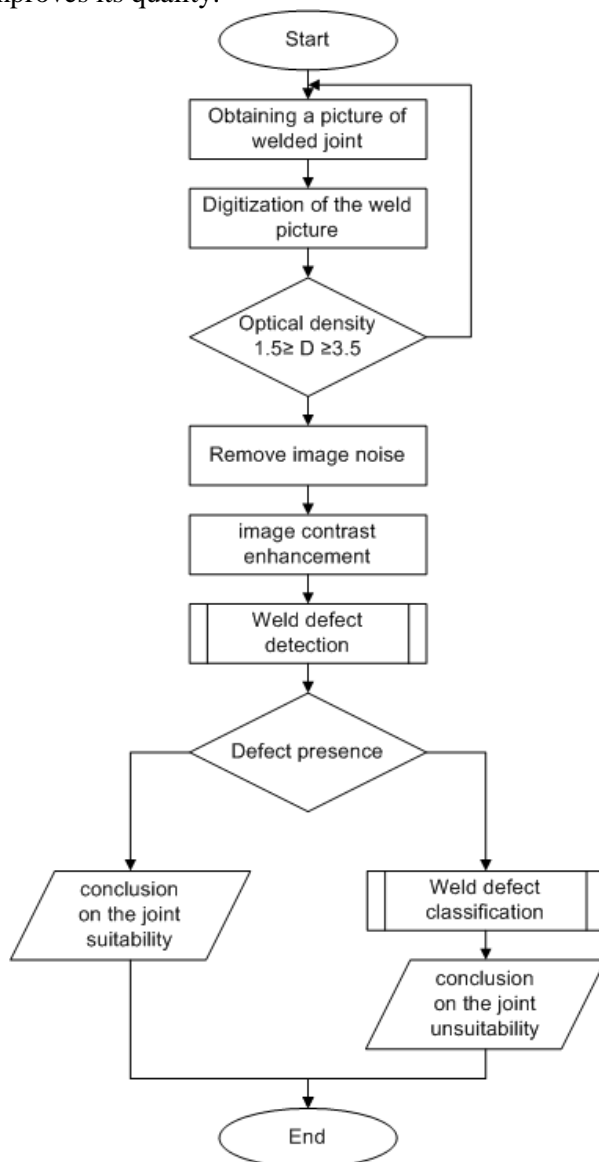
improves its quality.

Start

Obtaining a picture of welded joint

Digitization of the weld picture

Optical density $1.5 \geq D \geq 3.5$

Remove image noise

image contrast enhancement

Weld defect detection

Defect presence

conclusion on the joint suitability

Weld defect classification

conclusion on the joint unsuitability

End